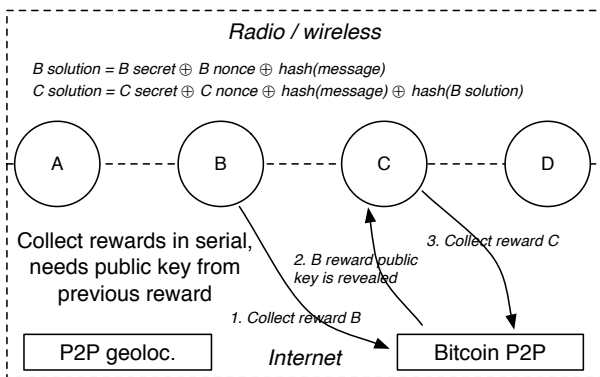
Radio / wireless

B solution = B secret $\oplus$ B nonce $\oplus$ hash(message)

C solution = C secret $\oplus$ C nonce $\oplus$ hash(message) $\oplus$ hash(B solution)

A

B

C

D

Collect rewards in serial, needs public key from previous reward

2. B reward public key is revealed

3. Collect reward C

1. Collect reward B

P2P geoloc.

Internet

Bitcoin P2P